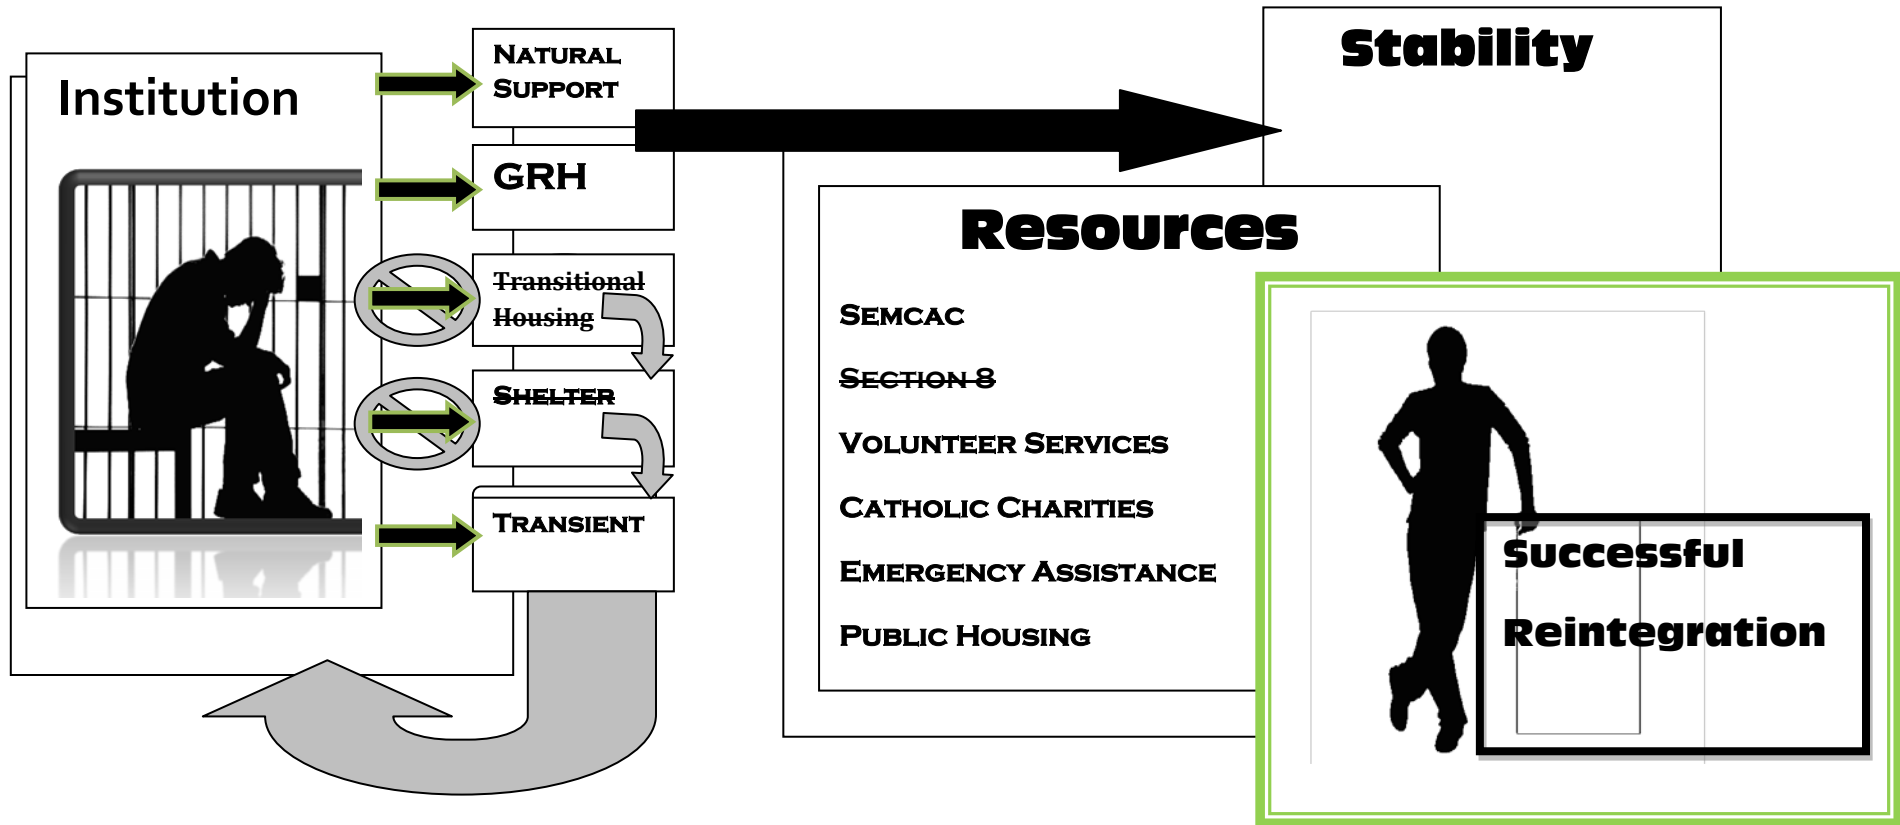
Institution

Natural Support

GRH

~~Transitional Housing~~

~~Shelter~~

Transient

Stability

Resources

Semcac

~~Section 8~~

Volunteer Services

Catholic Charities

Emergency Assistance

Public Housing

Successful

Reintegration